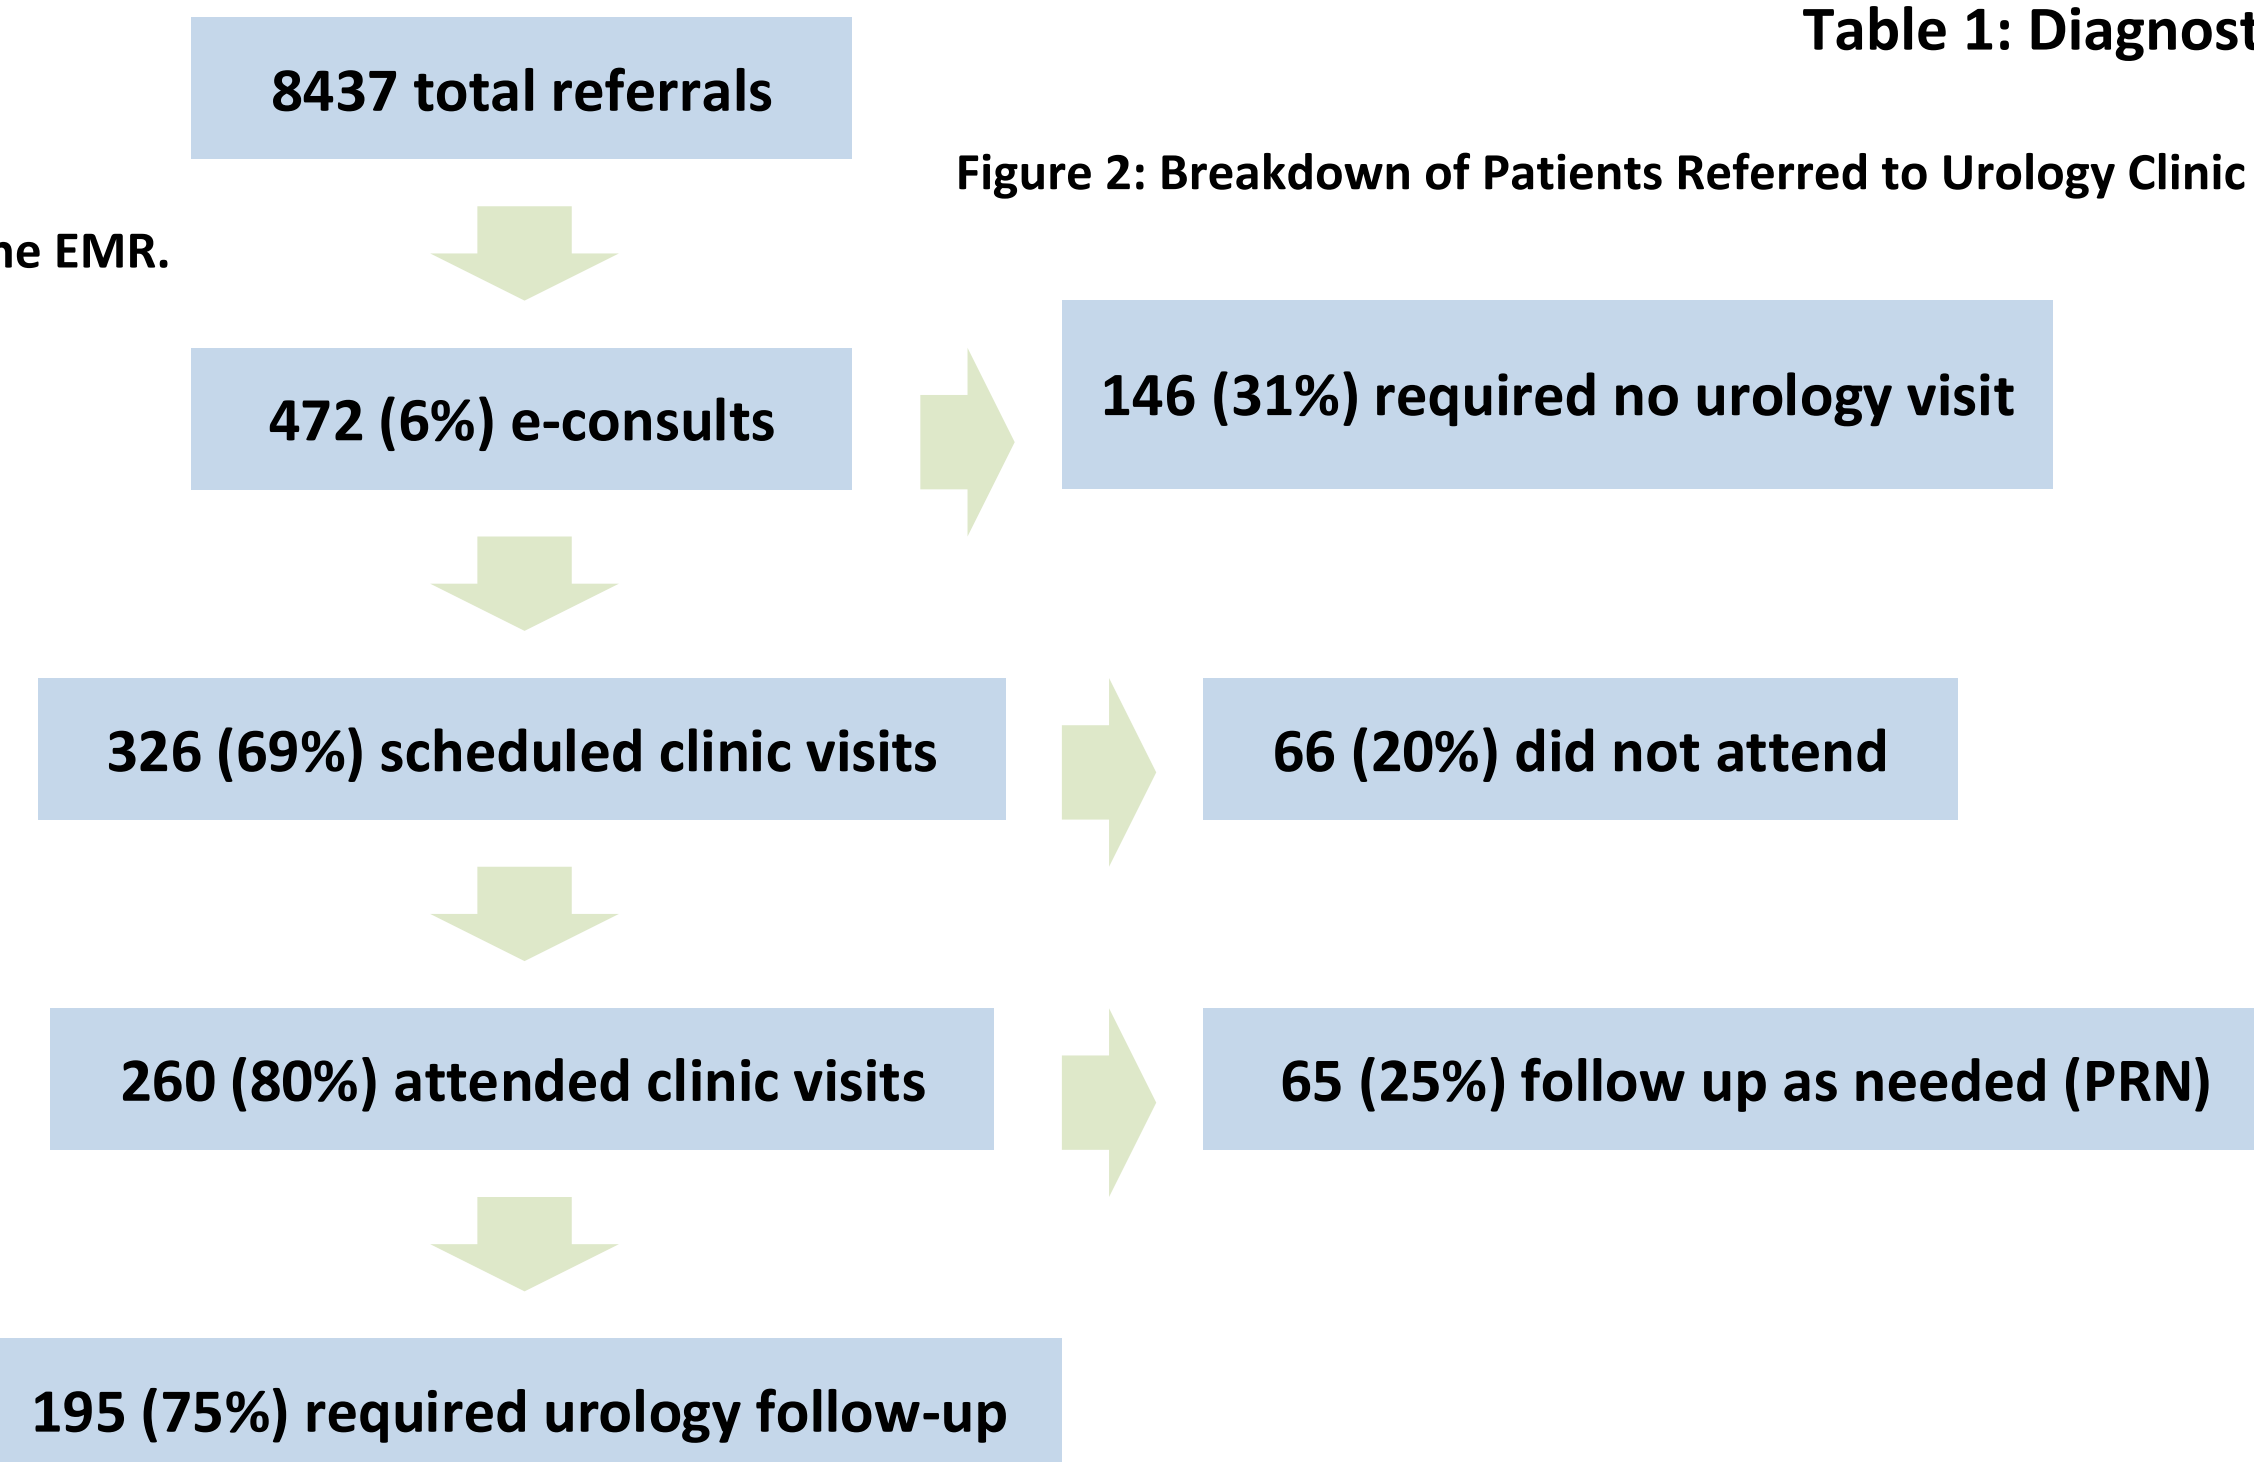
Table 1: Diagnost

8437 total referrals

Figure 2: Breakdown of Patients Referred to Urology Clinic

ne EMR.

472 (6%) e-consults

146 (31%) required no urology visit

326 (69%) scheduled clinic visits

66 (20%) did not attend

260 (80%) attended clinic visits

65 (25%) follow up as needed (PRN)

195 (75%) required urology follow-up